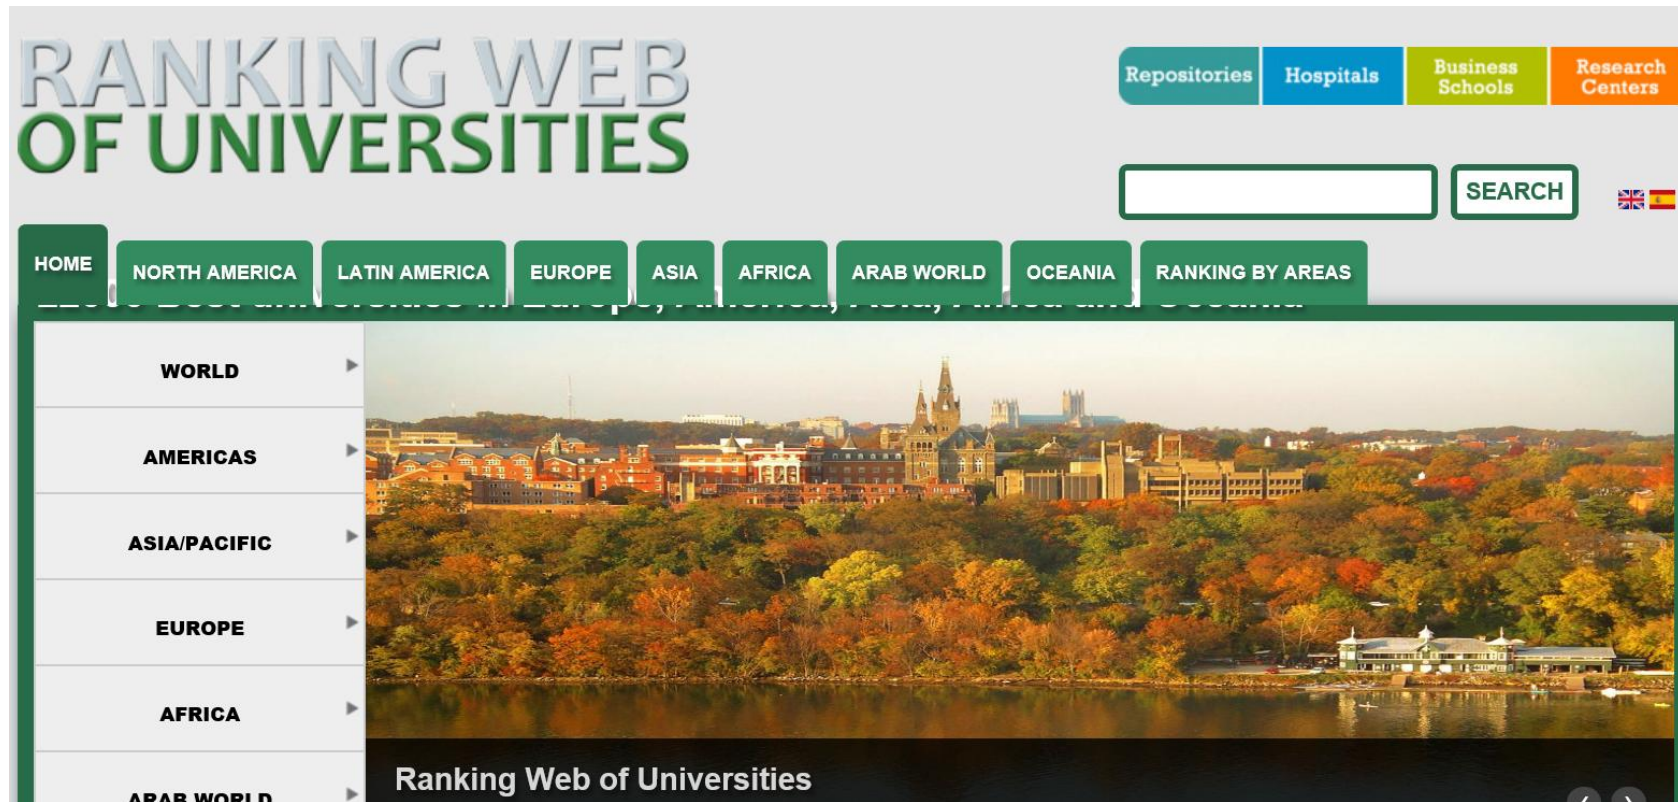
RANKING WEB
OF UNIVERSITIES

Repositories
Hospitals
Business Schools
Research Centers

SEARCH

HOME
NORTH AMERICA
LATIN AMERICA
EUROPE
ASIA
AFRICA
ARAB WORLD
OCEANIA
RANKING BY AREAS

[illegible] Best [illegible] in Europe, America, Asia, Africa and Oceania

WORLD
AMERICAS
ASIA/PACIFIC
EUROPE
AFRICA
ARAB WORLD

Ranking Web of Universities